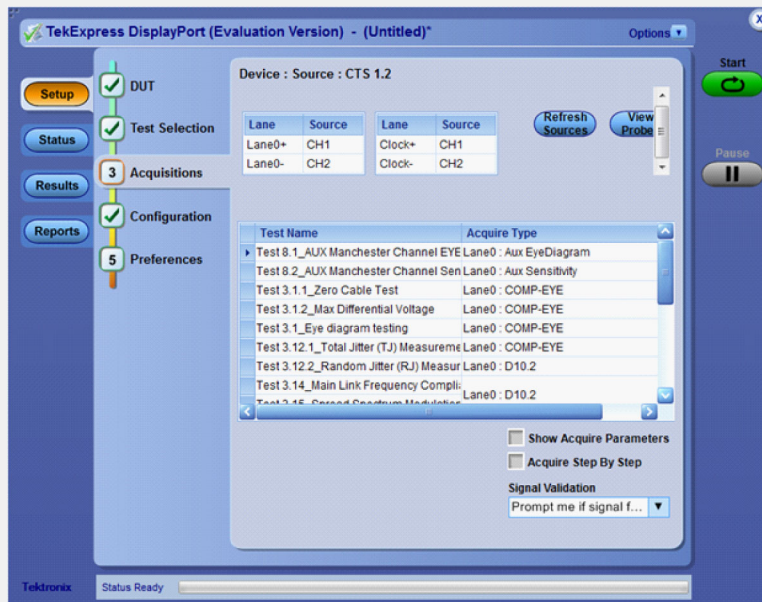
TekExpress DisplayPort (Evaluation Version) - (Untitled)*

Options

X

Start

Pause

Setup

Status

Results

Reports

DUT

Test Selection

3 Acquisitions

Configuration

5 Preferences

Device : Source : CTS 1.2

| Lane | Source |
|---|---|
| Lane0+ | CH1 |
| Lane0- | CH2 |

| Lane | Source |
|---|---|
| Clock+ | CH1 |
| Clock- | CH2 |

Refresh Sources

View Probe

| Test Name | Acquire Type |
|---|---|
| Test 8.1_AUX Manchester Channel EYE | Lane0 : Aux EyeDiagram |
| Test 8.2_AUX Manchester Channel Sen | Lane0 : Aux Sensitivity |
| Test 3.1.1_Zero Cable Test | Lane0 : COMP-EYE |
| Test 3.1.2_Max Differential Voltage | Lane0 : COMP-EYE |
| Test 3.1_Eye diagram testing | Lane0 : COMP-EYE |
| Test 3.12.1_Total Jitter (TJ) Measureme | Lane0 : COMP-EYE |
| Test 3.12.2_Random Jitter (RJ) Measur | Lane0 : D10.2 |
| Test 3.14_Main Link Frequency Compli | Lane0 : D10.2 |
| Test 3.15_Spread Spectrum Modulation | |

Show Acquire Parameters

Acquire Step By Step

Signal Validation

Prompt me if signal f...

Tektronix

Status Ready